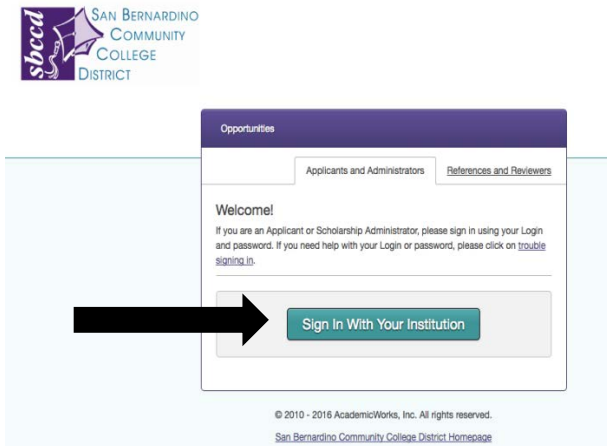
sbccd
SAN BERNARDINO COMMUNITY COLLEGE DISTRICT

Opportunities

Applicants and Administrators

References and Reviewers

Welcome!

If you are an Applicant or Scholarship Administrator, please sign in using your Login and password. If you need help with your Login or password, please click on trouble signing in.

Sign In With Your Institution

© 2010 - 2016 AcademicWorks, Inc. All rights reserved.

San Bernardino Community College District Homepage